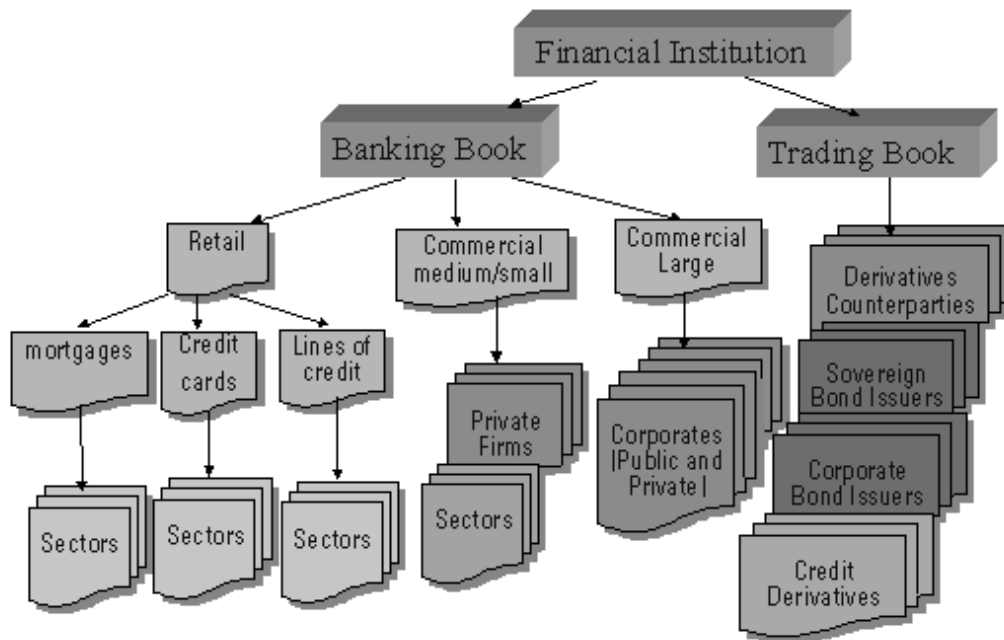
Financial Institution

Banking Book

Trading Book

Retail

Commercial medium/small

Commercial Large

mortgages

Credit cards

Lines of credit

Sectors

Sectors

Sectors

Private Firms

Sectors

Corporates (Public and Private)

Derivatives Counterparties

Sovereign Bond Issuers

Corporate Bond Issuers

Credit Derivatives